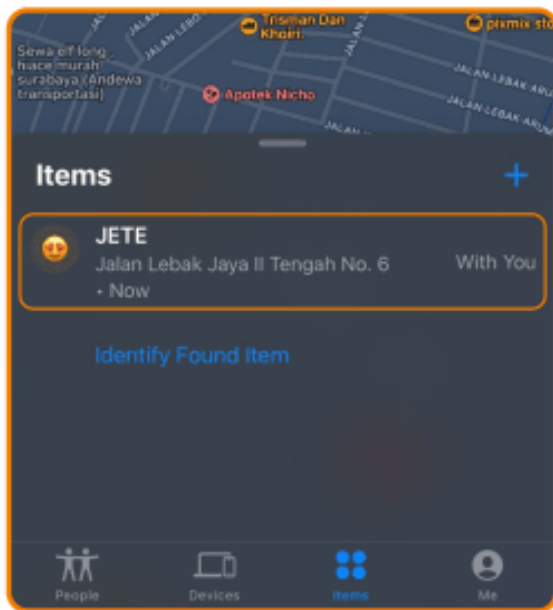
Sewa elf long hiace murah surabaya (Andewa transportasi)

JALAN LEBA

Trisman Dan Khoiri

pixmix sto

JALAN LEBAK ARU

JALAN LEBAK ARU

Apotek Nicho

JALAN L

Items

+

JETE

Jalan Lebak Jaya II Tengah No. 6 • Now

With You

Identify Found Item

People

Devices

Items

Me